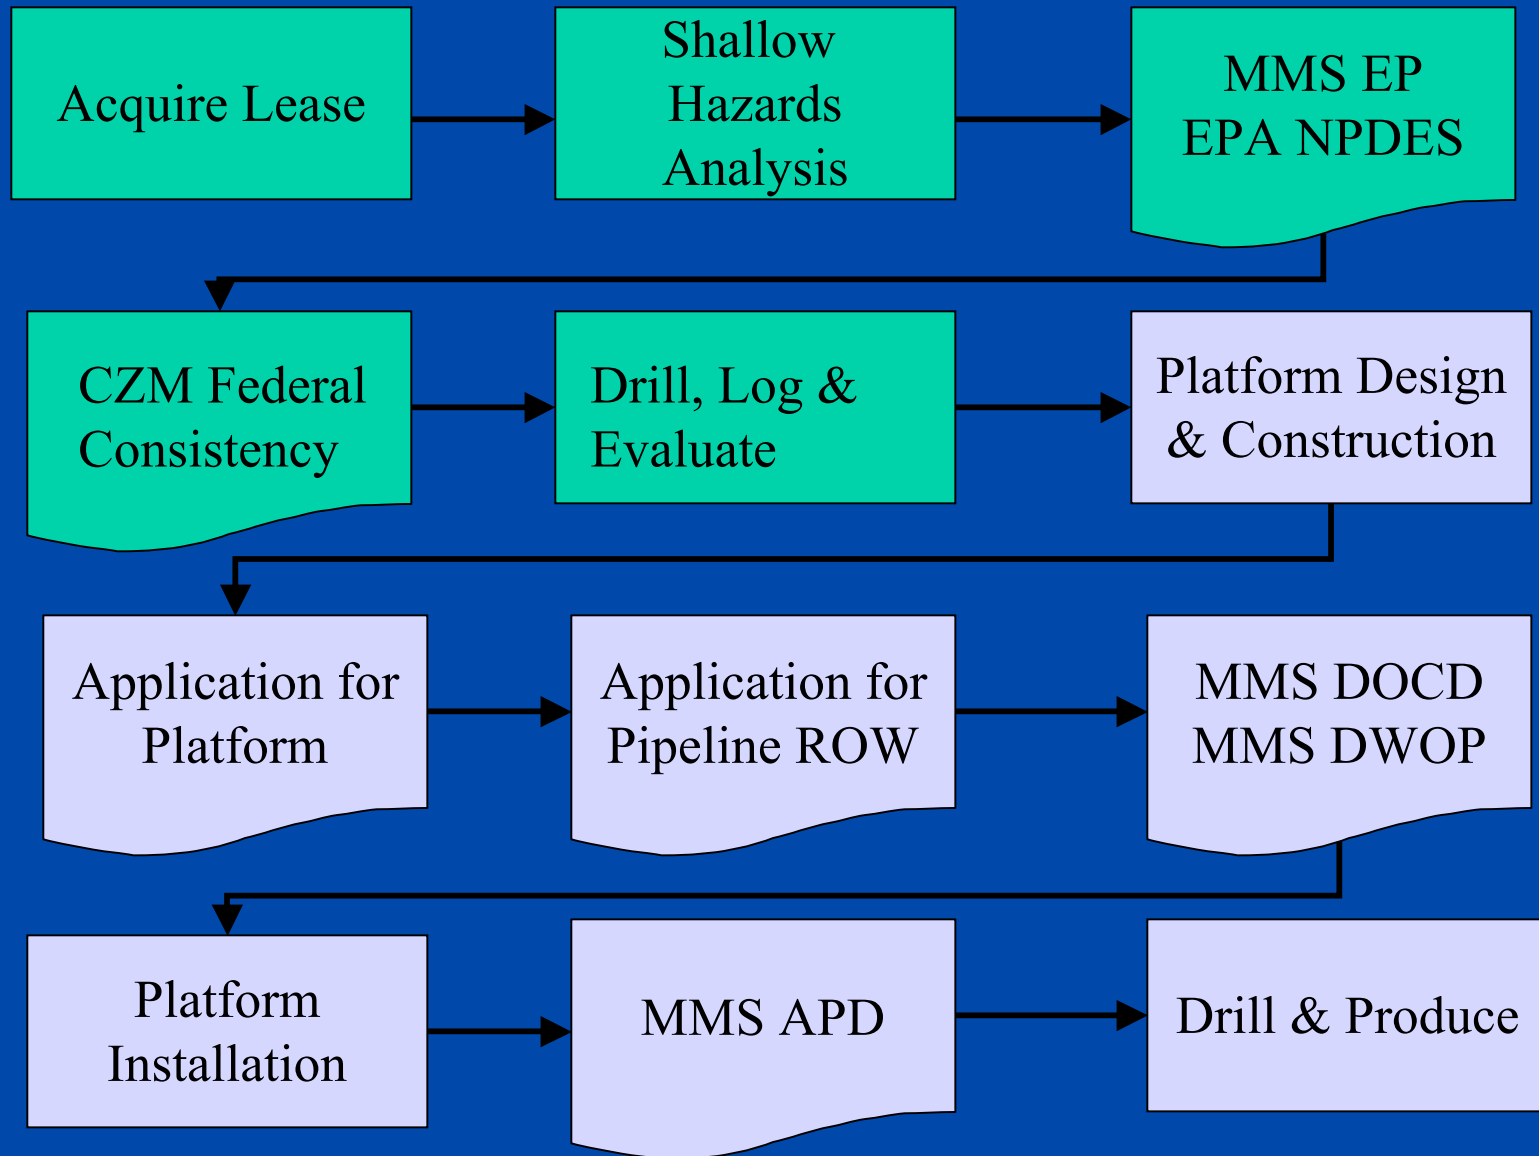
Acquire Lease

Shallow Hazards Analysis

MMS EP
EPA NPDES

CZM Federal Consistency

Drill, Log & Evaluate

Platform Design & Construction

Application for Platform

Application for Pipeline ROW

MMS DOCD
MMS DWOP

Platform Installation

MMS APD

Drill & Produce